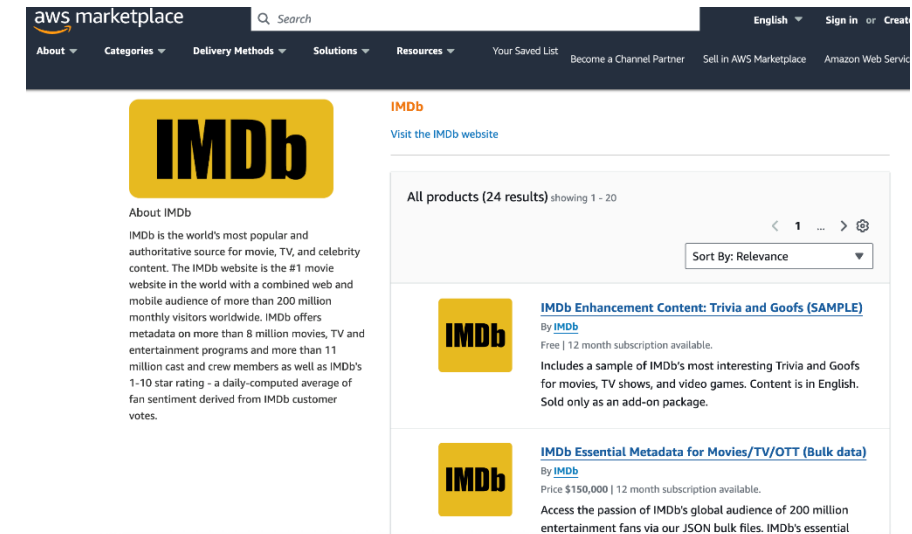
aws marketplace

Search

English ▼ Sign in or Creat

About ▼ Categories ▼ Delivery Methods ▼ Solutions ▼ Resources ▼ Your Saved List Become a Channel Partner Sell in AWS Marketplace Amazon Web Servic

IMDb

About IMDb

IMDb is the world's most popular and authoritative source for movie, TV, and celebrity content. The IMDb website is the #1 movie website in the world with a combined web and mobile audience of more than 200 million monthly visitors worldwide. IMDb offers metadata on more than 8 million movies, TV and entertainment programs and more than 11 million cast and crew members as well as IMDb's 1-10 star rating - a daily-computed average of fan sentiment derived from IMDb customer votes.

IMDb

Visit the IMDb website

All products (24 results) showing 1 - 20

< 1 ... >

Sort By: Relevance

IMDb

IMDb Enhancement Content: Trivia and Goofs (SAMPLE)

By IMDb

Free | 12 month subscription available.

Includes a sample of IMDb's most interesting Trivia and Goofs for movies, TV shows, and video games. Content is in English. Sold only as an add-on package.

IMDb

IMDb Essential Metadata for Movies/TV/OTT (Bulk data)

By IMDb

Price $150,000 | 12 month subscription available.

Access the passion of IMDb's global audience of 200 million entertainment fans via our JSON bulk files. IMDb's essential